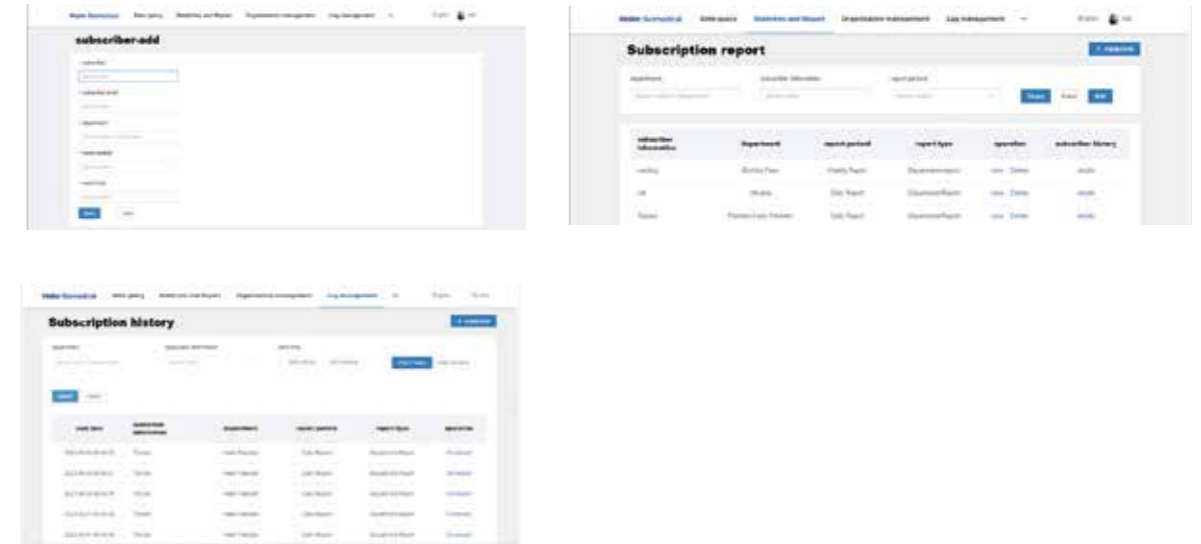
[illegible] Data query Statistics and Report Organization management Log management

subscriber-add

subscriber

subscriber email

department

report period

report type

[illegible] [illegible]

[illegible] Data query Statistics and Report Organization management Log management

Subscription report

+ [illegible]

department

subscriber information

report period

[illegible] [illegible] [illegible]

| subscriber information | department | report period | report type | operation | subscriber history |
|---|---|---|---|---|---|
| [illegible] | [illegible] | Weekly Report | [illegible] | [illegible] Delete | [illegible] |
| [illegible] | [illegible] | Daily Report | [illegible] | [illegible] Delete | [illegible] |
| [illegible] | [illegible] | Daily Report | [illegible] | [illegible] Delete | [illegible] |

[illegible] Data query Statistics and Report Organization management Log management

Subscription history

+ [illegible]

department

subscriber information

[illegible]

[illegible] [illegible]

| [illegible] | subscriber information | department | report period | report type | operation |
|---|---|---|---|---|---|
| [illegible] | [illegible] | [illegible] | Daily Report | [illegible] | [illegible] |
| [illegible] | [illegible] | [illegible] | Daily Report | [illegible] | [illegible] |
| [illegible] | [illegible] | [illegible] | Daily Report | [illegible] | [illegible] |
| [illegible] | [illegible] | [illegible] | Daily Report | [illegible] | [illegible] |
| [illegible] | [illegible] | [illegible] | Daily Report | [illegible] | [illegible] |